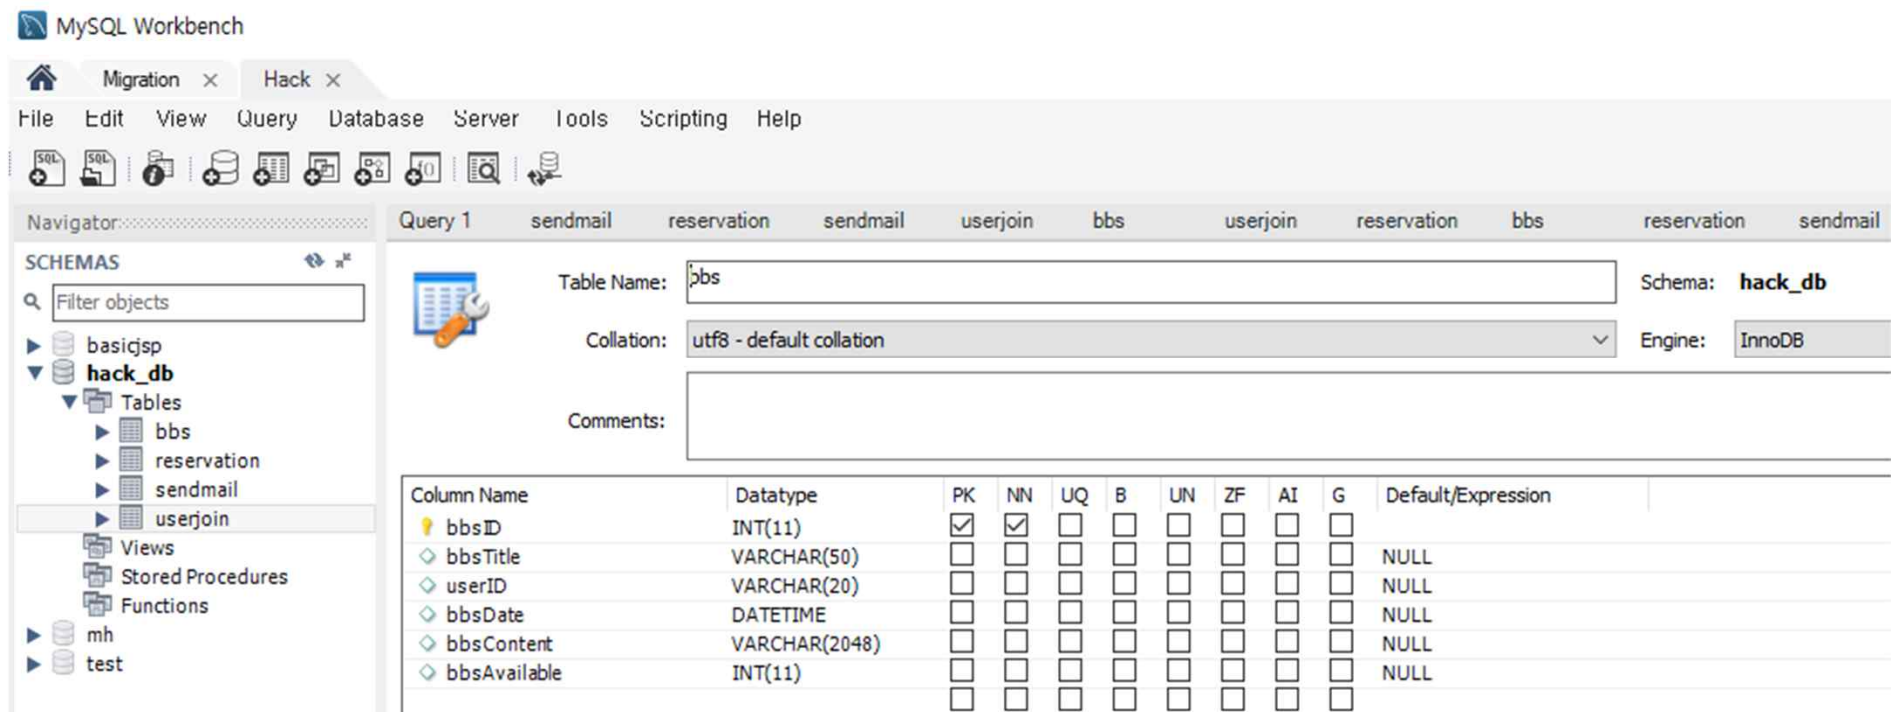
MySQL Workbench

Migration × Hack ×

File Edit View Query Database Server Tools Scripting Help

Navigator

SCHEMAS

Filter objects

basicjsp
hack_db
Tables
bbs
reservation
sendmail
userjoin
Views
Stored Procedures
Functions
mh
test

Query 1 sendmail reservation sendmail userjoin bbs userjoin reservation bbs reservation sendmail

Table Name: bbs

Schema: hack_db

Collation: utf8 - default collation

Engine: InnoDB

Comments:

| Column Name | Datatype | PK | NN | UQ | B | UN | ZF | AI | G | Default/Expression |
|---|---|---|---|---|---|---|---|---|---|---|
| bbsID | INT(11) | ☑ | ☑ | ☐ | ☐ | ☐ | ☐ | ☐ | ☐ | |
| bbsTitle | VARCHAR(50) | ☐ | ☐ | ☐ | ☐ | ☐ | ☐ | ☐ | ☐ | NULL |
| userID | VARCHAR(20) | ☐ | ☐ | ☐ | ☐ | ☐ | ☐ | ☐ | ☐ | NULL |
| bbsDate | DATETIME | ☐ | ☐ | ☐ | ☐ | ☐ | ☐ | ☐ | ☐ | NULL |
| bbsContent | VARCHAR(2048) | ☐ | ☐ | ☐ | ☐ | ☐ | ☐ | ☐ | ☐ | NULL |
| bbsAvailable | INT(11) | ☐ | ☐ | ☐ | ☐ | ☐ | ☐ | ☐ | ☐ | NULL |
| | | ☐ | ☐ | ☐ | ☐ | ☐ | ☐ | ☐ | ☐ | |